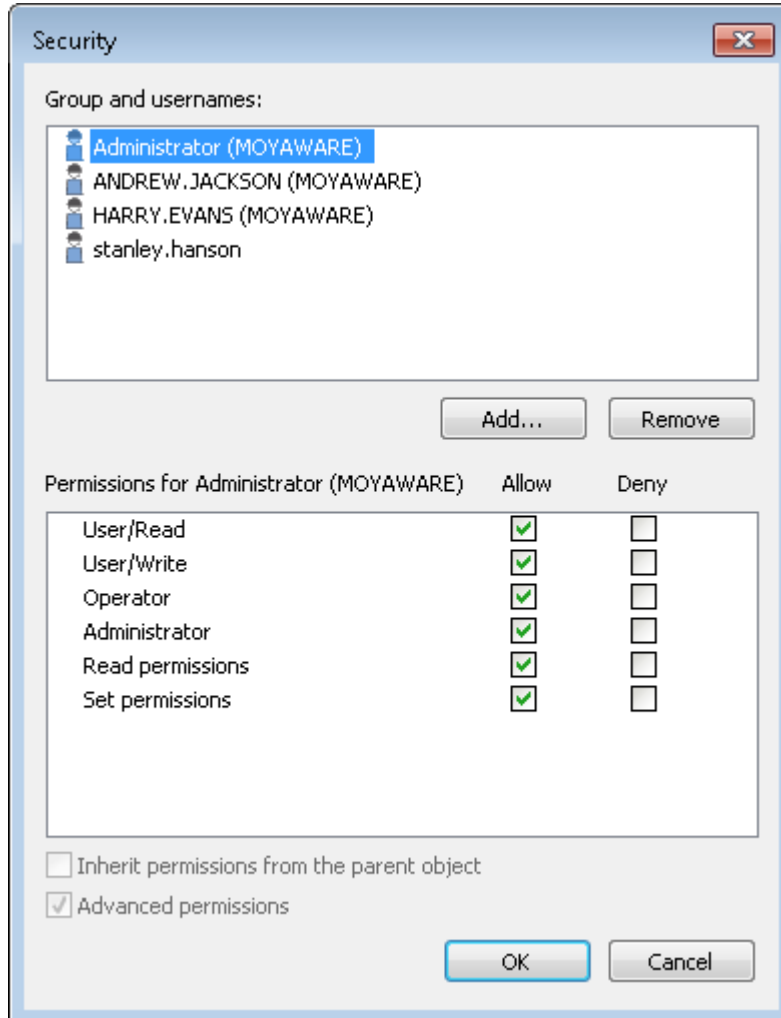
Security

Group and usernames:

Administrator (MOYAWARE)
ANDREW.JACKSON (MOYAWARE)
HARRY.EVANS (MOYAWARE)
stanley.hanson

Add... Remove

| Permissions for Administrator (MOYAWARE) | Allow | Deny |
|---|---|---|
| User/Read | ☑ | ☐ |
| User/Write | ☑ | ☐ |
| Operator | ☑ | ☐ |
| Administrator | ☑ | ☐ |
| Read permissions | ☑ | ☐ |
| Set permissions | ☑ | ☐ |

☐ Inherit permissions from the parent object
☑ Advanced permissions

OK Cancel